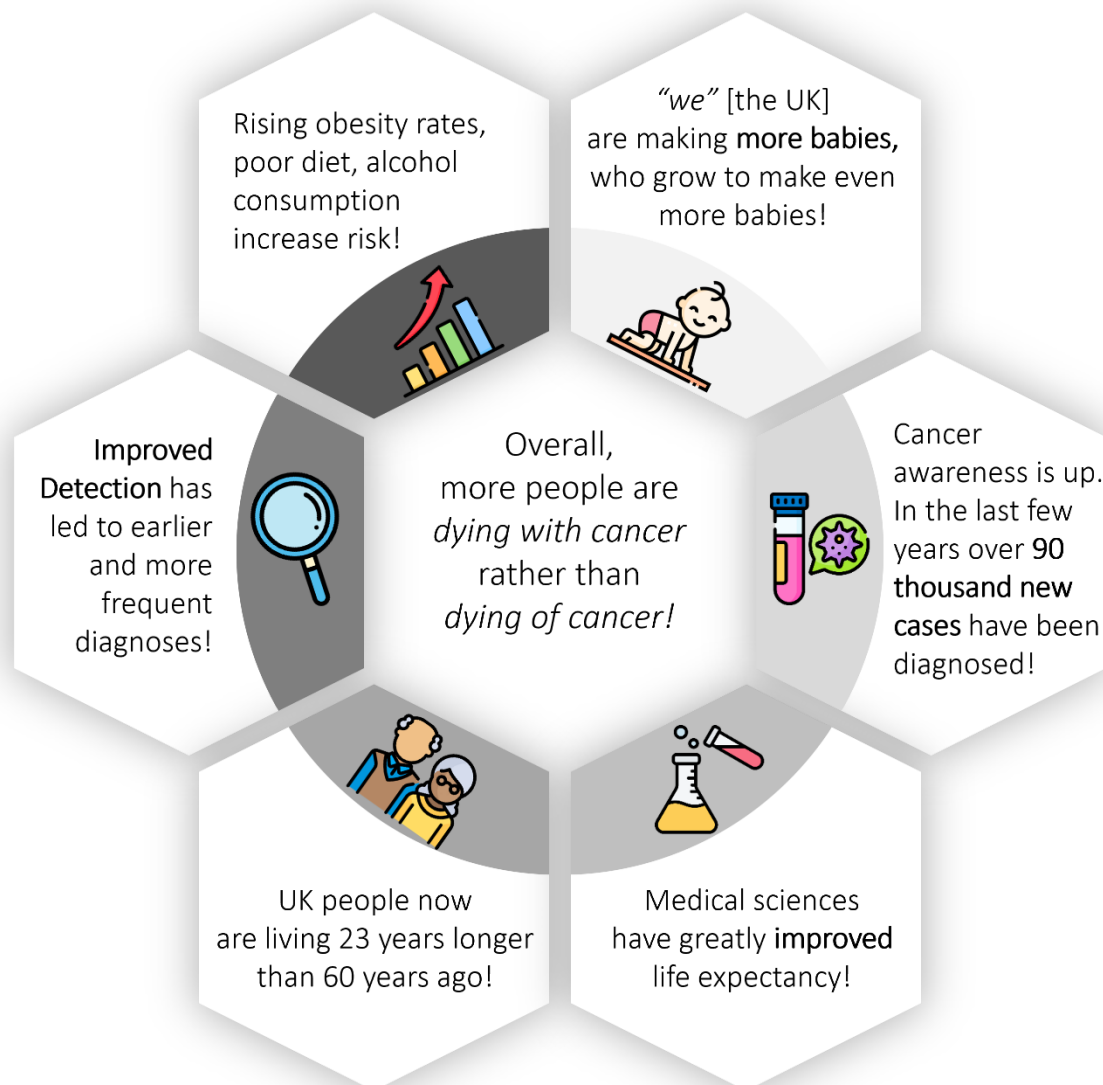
Rising obesity rates, poor diet, alcohol consumption increase risk!

"we" [the UK] are making more babies, who grow to make even more babies!

Improved Detection has led to earlier and more frequent diagnoses!

Overall, more people are *dying with cancer* rather than *dying of cancer!*

Cancer awareness is up. In the last few years over 90 thousand new cases have been diagnosed!

UK people now are living 23 years longer than 60 years ago!

Medical sciences have greatly improved life expectancy!